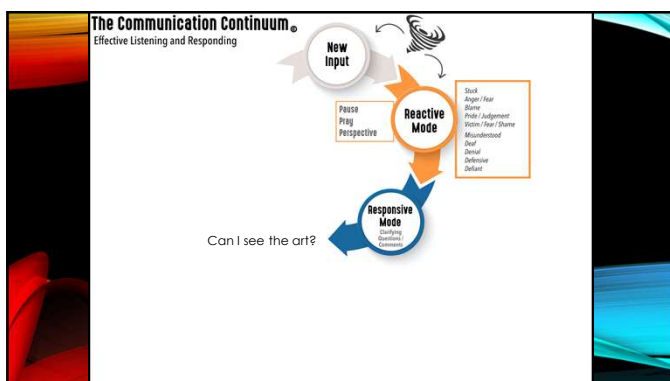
The Communication Continuum®
Effective Listening and Responding

New Input

Reactive Mode

Pause
Pray
Perspective

Stuck
Anger / Fear
Blame
Pride / Judgement
Victim / Fear / Shame
Misunderstood
Deaf
Denial
Defensive
Defiant

Responsive Mode
Clarifying Questions / Comments

Can I see the art?